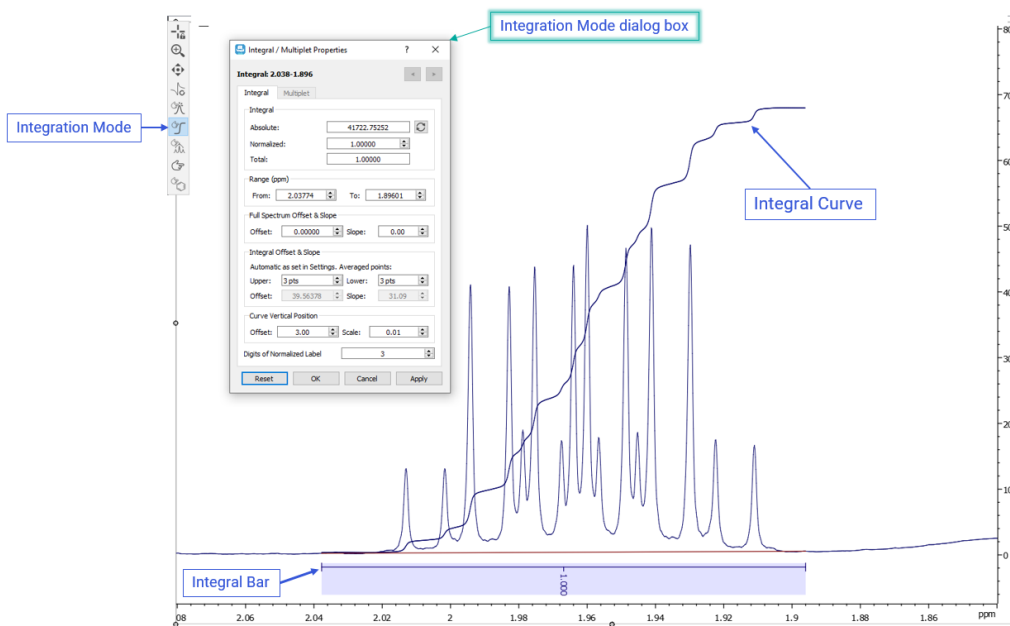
Integration Mode dialog box

Integration Mode

Integral / Multiplet Properties ? ×

Integral: 2.038-1.896

Integral Multiplet

Integral
Absolute: 41722.75252
Normalized: 1.00000
Total: 1.00000

Range (ppm)
From: 2.03774 To: 1.89601

Full Spectrum Offset & Slope
Offset: 0.00000 Slope: 0.00

Integral Offset & Slope
Automatic as set in Settings. Averaged points:
Upper: 3 pts Lower: 3 pts
Offset: 39.56378 Slope: 31.09

Curve Vertical Position
Offset: 3.00 Scale: 0.01

Digits of Normalized Label 3

Reset OK Cancel Apply

Integral Curve

Integral Bar

1.000

08 2.06 2.04 2.02 2 1.98 1.96 1.94 1.92 1.9 1.88 1.86 ppm

80 70 60 50 40 30 20 10 0